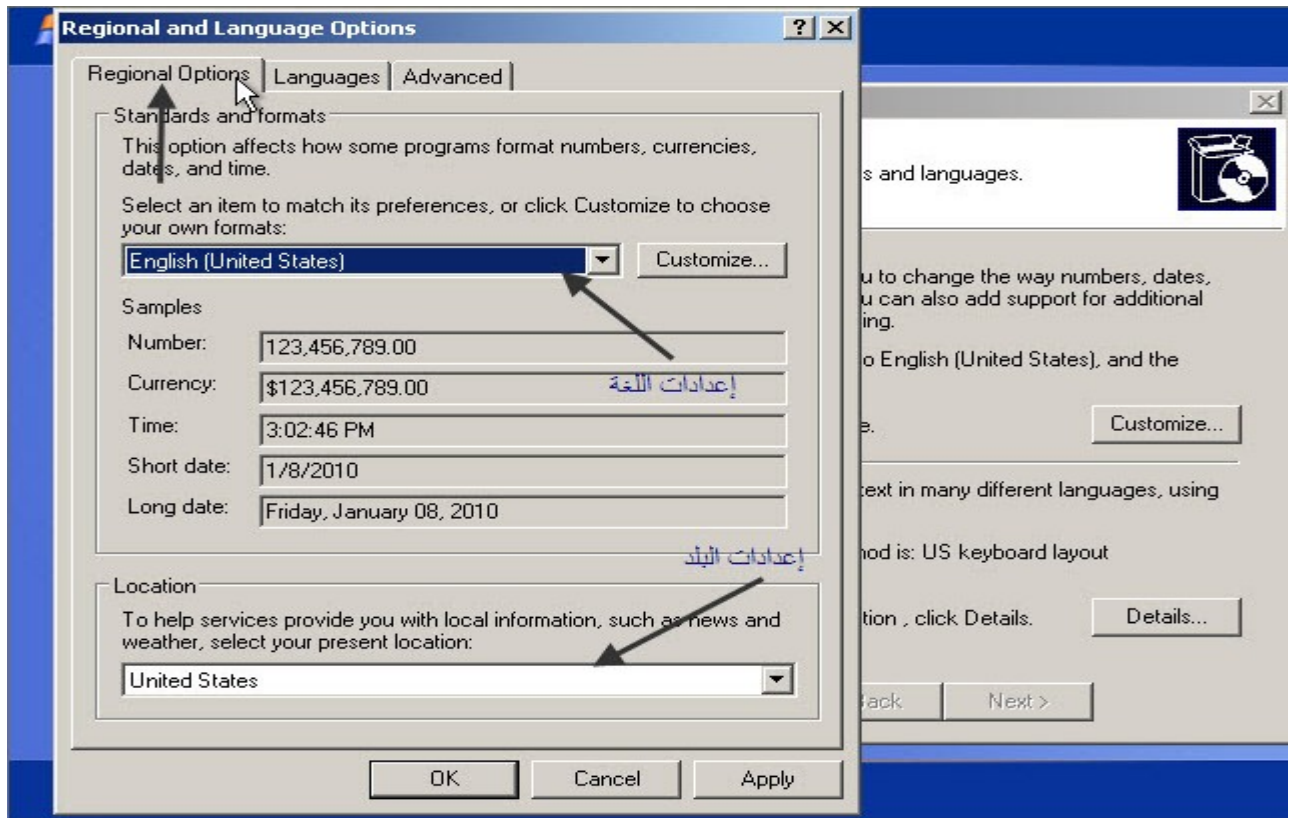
Regional and Language Options

?

Regional Options | Languages | Advanced

Standards and formats

This option affects how some programs format numbers, currencies, dates, and time.

Select an item to match its preferences, or click Customize to choose your own formats:

English (United States)

Customize...

Samples

Number: 123,456,789.00

Currency: $123,456,789.00

إعدادات اللغة

Time: 3:02:46 PM

Short date: 1/8/2010

Long date: Friday, January 08, 2010

إعدادات البلد

Location

To help services provide you with local information, such as news and weather, select your present location:

United States

OK Cancel Apply

s and languages.

u to change the way numbers, dates, u can also add support for additional ing.

o English (United States), and the

e.

Customize...

ext in many different languages, using

hod is: US keyboard layout

tion , click Details.

Details...

Back Next >